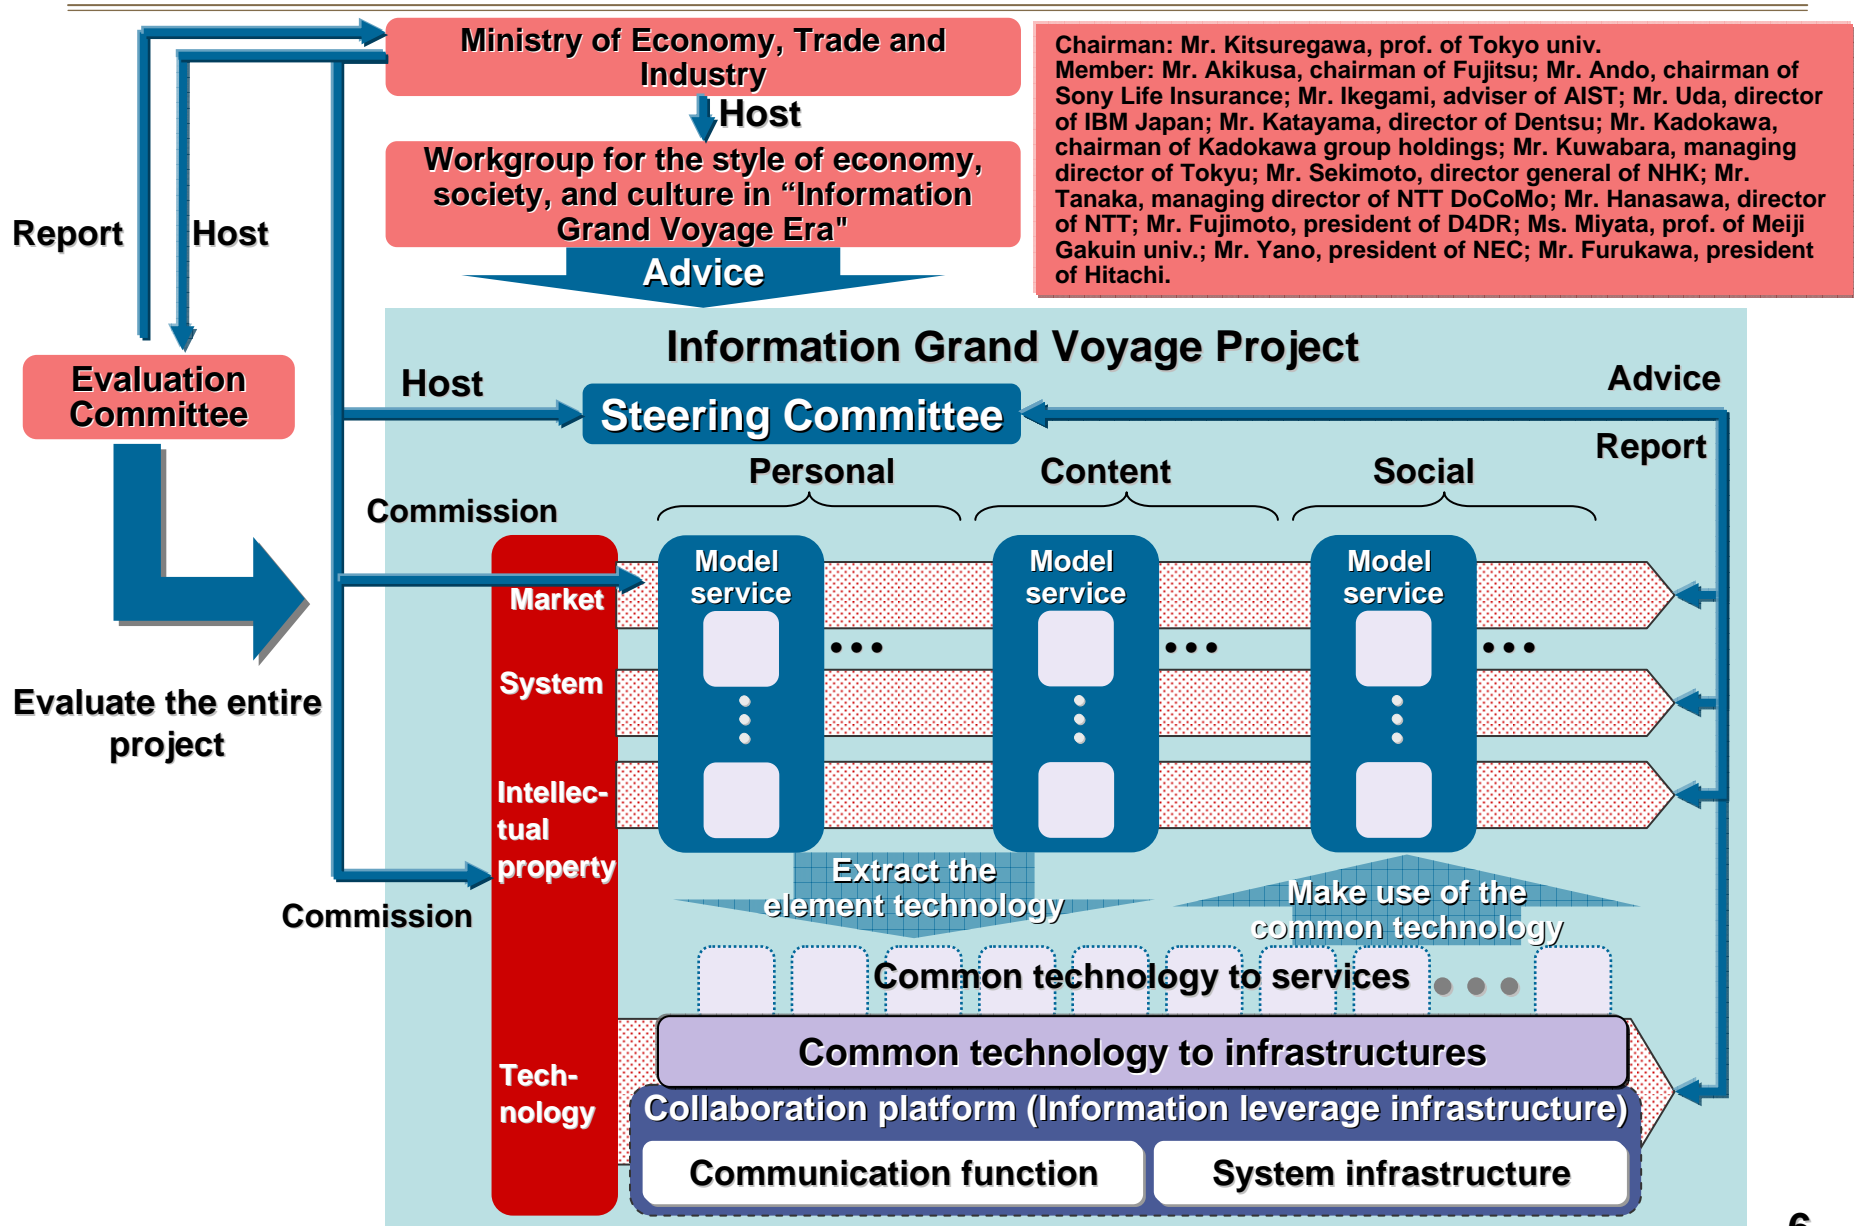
Ministry of Economy, Trade and Industry

Host

Workgroup for the style of economy, society, and culture in “Information Grand Voyage Era"

Advice

Chairman: Mr. Kitsuregawa, prof. of Tokyo univ.
Member: Mr. Akikusa, chairman of Fujitsu; Mr. Ando, chairman of Sony Life Insurance; Mr. Ikegami, adviser of AIST; Mr. Uda, director of IBM Japan; Mr. Katayama, director of Dentsu; Mr. Kadokawa, chairman of Kadokawa group holdings; Mr. Kuwabara, managing director of Tokyu; Mr. Sekimoto, director general of NHK; Mr. Tanaka, managing director of NTT DoCoMo; Mr. Hanasawa, director of NTT; Mr. Fujimoto, president of D4DR; Ms. Miyata, prof. of Meiji Gakuin univ.; Mr. Yano, president of NEC; Mr. Furukawa, president of Hitachi.

Report

Host

Evaluation Committee

Evaluate the entire project

Information Grand Voyage Project

Host

Steering Committee

Advice

Report

Personal

Content

Social

Commission

Market

System

Intellec-tual property

Tech-nology

Model service

Model service

Model service

Extract the element technology

Make use of the common technology

Commission

Common technology to services

Common technology to infrastructures

Collaboration platform (Information leverage infrastructure)

Communication function

System infrastructure

6